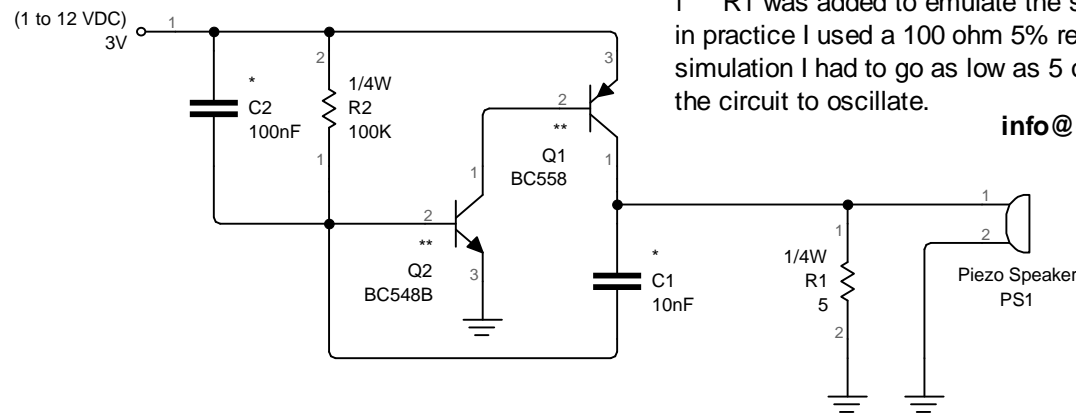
(1 to 12 VDC) 3V

1

1 R1 was added to emulate the s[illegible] in practice I used a 100 ohm 5% re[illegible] simulation I had to go as low as 5 o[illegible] the circuit to oscillate.

info@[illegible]

2
*
C2
100nF

1/4W
R2
100K
1

2
**
Q1
BC558
3
1

1
2
**
Q2
BC548B
3

*
C1
10nF

1
1/4W
R1
5
2

1
2
Piezo Speaker
PS1